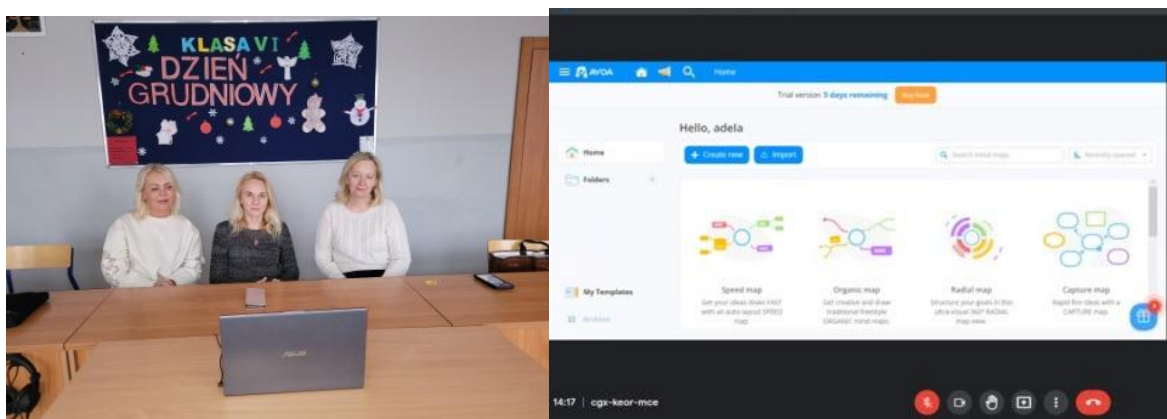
KLASA VI
DZIEŃ GRUDNIOWY

ASUS

AYOA Home

Trial version 5 days remaining Buy Now

Hello, adela

Home
Folders

+ Create new
Import

Search mind maps

Speed map
Get your ideas down FAST with an auto layout SPEED map.

Organic map
Get creative and draw traditional freestyle ORGANIC mind maps.

Radial map
Structure your goals in this ultra visual 360° RADIAL map view.

Capture map
Rapid fire ideas with a CAPTURE map.

My Templates
Archive

14:17 | cgx-keor-mce